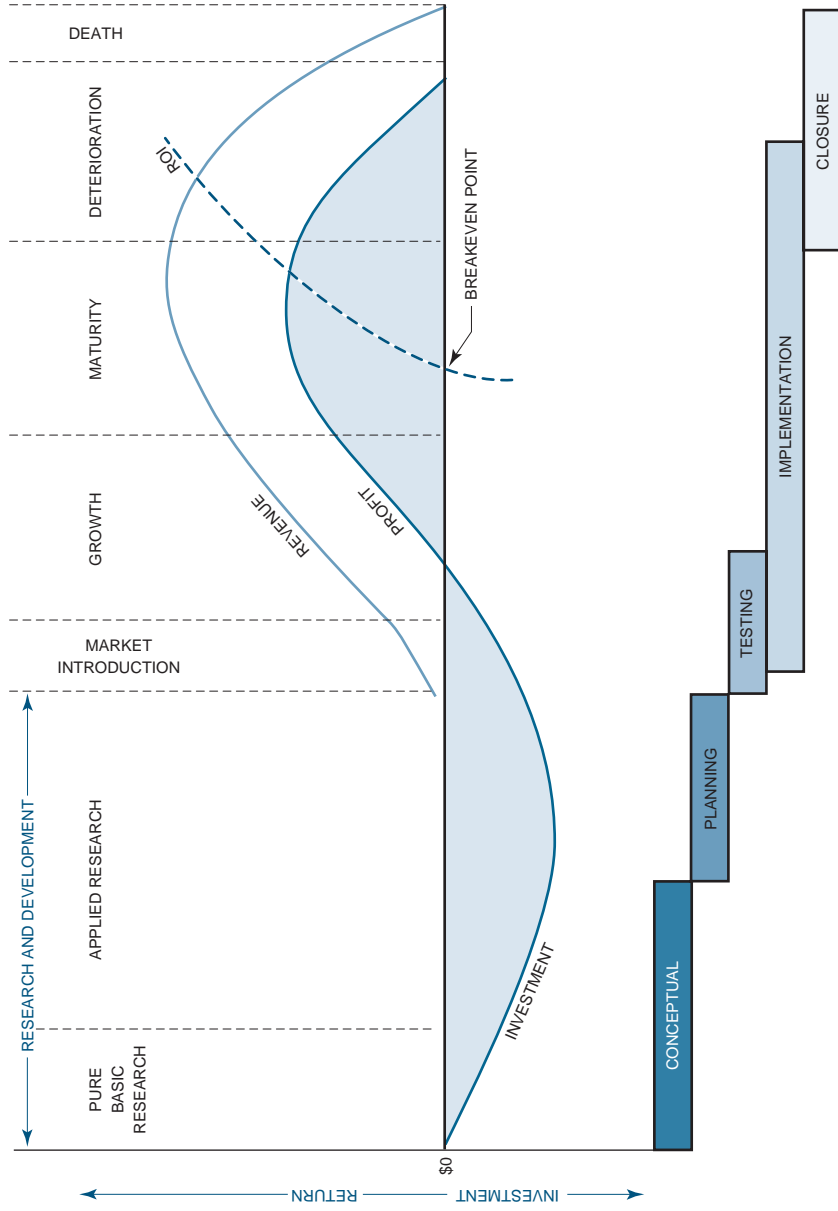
DEATH

DETERIORATION

MATURITY

GROWTH

MARKET INTRODUCTION

APPLIED RESEARCH

PURE BASIC RESEARCH

RESEARCH AND DEVELOPMENT

ROI

BREAKEVEN POINT

REVENUE

PROFIT

INVESTMENT

$0

RETURN

INVESTMENT

CLOSURE

IMPLEMENTATION

TESTING

PLANNING

CONCEPTUAL